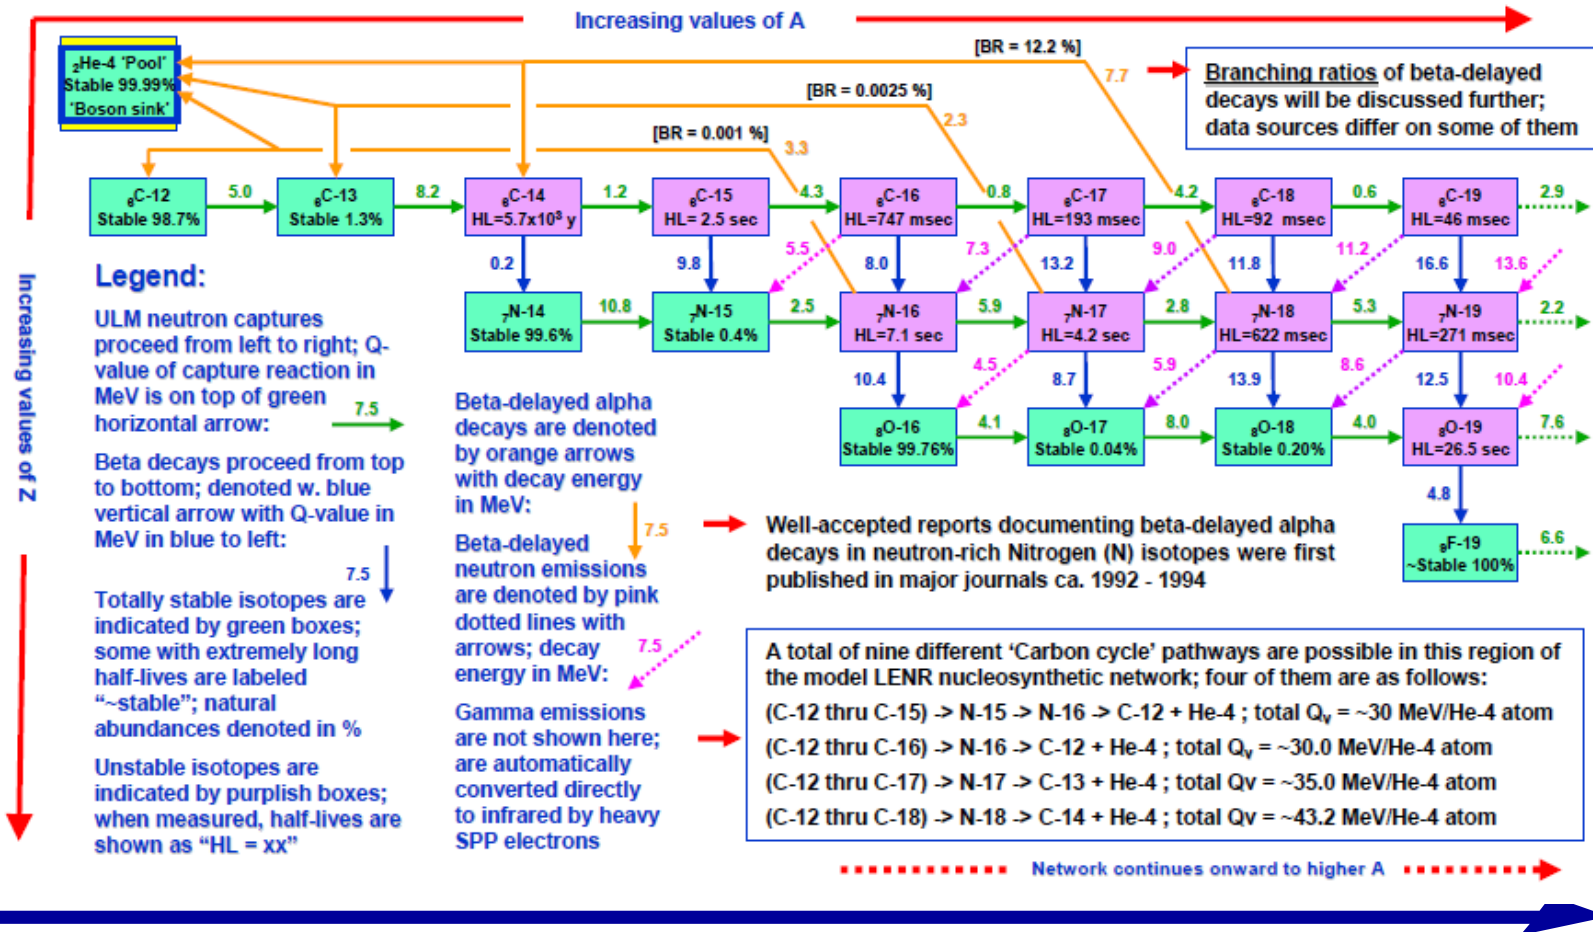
Increasing values of A

$_2$He-4 'Pool' Stable 99.99% 'Boson sink'

[BR = 12.2 %] 7.7

[BR = 0.0025 %] 2.3

[BR = 0.001 %] 3.3

Branching ratios of beta-delayed decays will be discussed further; data sources differ on some of them

$_6$C-12 Stable 98.7%
5.0
$_6$C-13 Stable 1.3%
8.2
$_6$C-14 HL=5.7x10$^3$ y
1.2
$_6$C-15 HL= 2.5 sec
4.3
$_6$C-16 HL=747 msec
0.8
$_6$C-17 HL=193 msec
4.2
$_6$C-18 HL=92 msec
0.6
$_6$C-19 HL=46 msec
2.9

0.2 9.8 5.5 8.0 7.3 13.2 9.0 11.8 11.2 16.6 13.6

$_7$N-14 Stable 99.6%
10.8
$_7$N-15 Stable 0.4%
2.5
$_7$N-16 HL=7.1 sec
5.9
$_7$N-17 HL=4.2 sec
2.8
$_7$N-18 HL=622 msec
5.3
$_7$N-19 HL=271 msec
2.2

10.4 4.5 8.7 5.9 13.9 8.6 12.5 10.4

$_8$O-16 Stable 99.76%
4.1
$_8$O-17 Stable 0.04%
8.0
$_8$O-18 Stable 0.20%
4.0
$_8$O-19 HL=26.5 sec
7.6

4.8

$_9$F-19 ~Stable 100%
6.6

Legend:

ULM neutron captures proceed from left to right; Q-value of capture reaction in MeV is on top of green horizontal arrow: 7.5

Beta decays proceed from top to bottom; denoted w. blue vertical arrow with Q-value in MeV in blue to left: 7.5

Totally stable isotopes are indicated by green boxes; some with extremely long half-lives are labeled "~stable"; natural abundances denoted in %

Unstable isotopes are indicated by purplish boxes; when measured, half-lives are shown as "HL = xx"

Beta-delayed alpha decays are denoted by orange arrows with decay energy in MeV: 7.5

Beta-delayed neutron emissions are denoted by pink dotted lines with arrows; decay energy in MeV: 7.5

Gamma emissions are not shown here; are automatically converted directly to infrared by heavy SPP electrons

Increasing values of Z

Well-accepted reports documenting beta-delayed alpha decays in neutron-rich Nitrogen (N) isotopes were first published in major journals ca. 1992 - 1994

A total of nine different 'Carbon cycle' pathways are possible in this region of the model LENR nucleosynthetic network; four of them are as follows:
(C-12 thru C-15) -> N-15 -> N-16 -> C-12 + He-4 ; total Q$_v$ = ~30 MeV/He-4 atom
(C-12 thru C-16) -> N-16 -> C-12 + He-4 ; total Q$_v$ = ~30.0 MeV/He-4 atom
(C-12 thru C-17) -> N-17 -> C-13 + He-4 ; total Qv = ~35.0 MeV/He-4 atom
(C-12 thru C-18) -> N-18 -> C-14 + He-4 ; total Qv = ~43.2 MeV/He-4 atom

Network continues onward to higher A